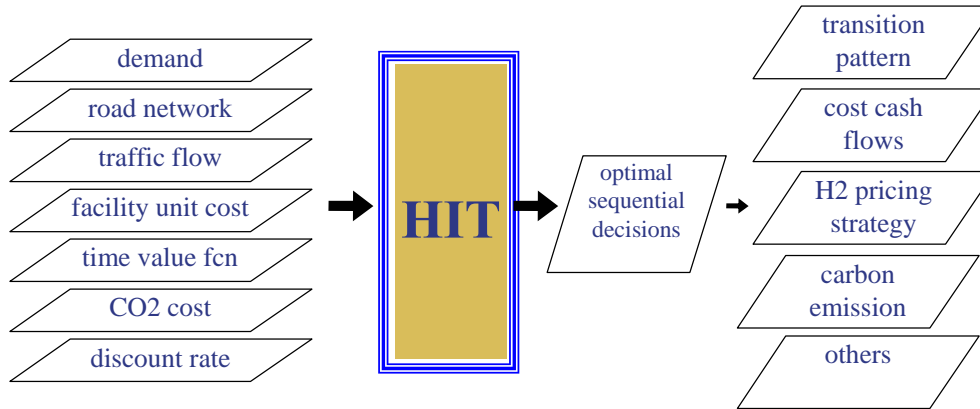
demand

road network

traffic flow

facility unit cost

time value fcn

CO2 cost

discount rate

HIT

optimal sequential decisions

transition pattern

cost cash flows

H2 pricing strategy

carbon emission

others